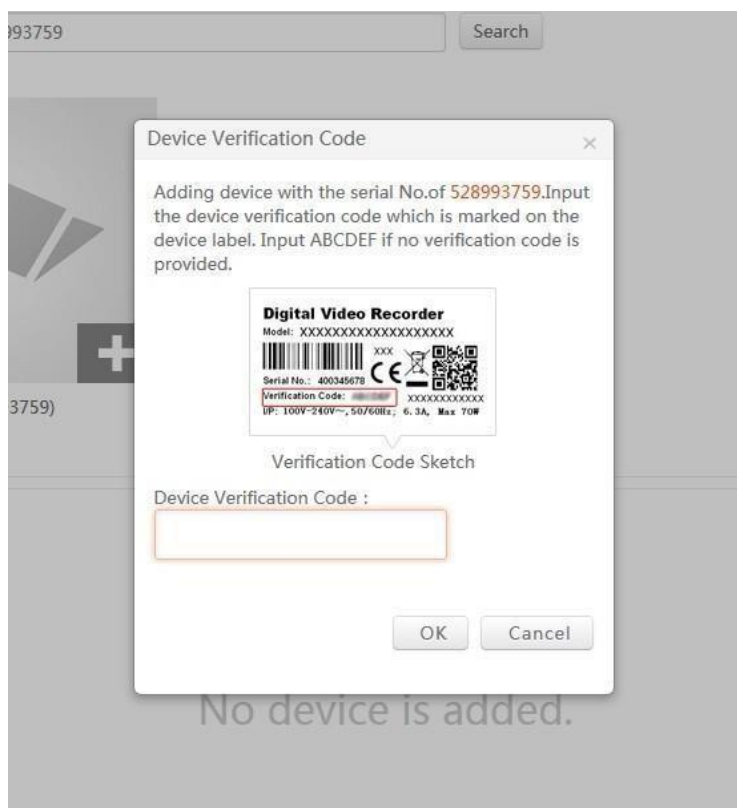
93759

Search

3759)

Device Verification Code

×

Adding device with the serial No.of 528993759.Input the device verification code which is marked on the device label. Input ABCDEF if no verification code is provided.

Digital Video Recorder

Model: XXXXXXXXXXXXXXXXXX

XXX

CE

Serial No.: 400345678

Verification Code: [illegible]

XXXXXXXXXXXX

UP: 100V-240V~,50/60Hz; 6.3A, Max 70W

Verification Code Sketch

Device Verification Code :

OK

Cancel

No device is added.